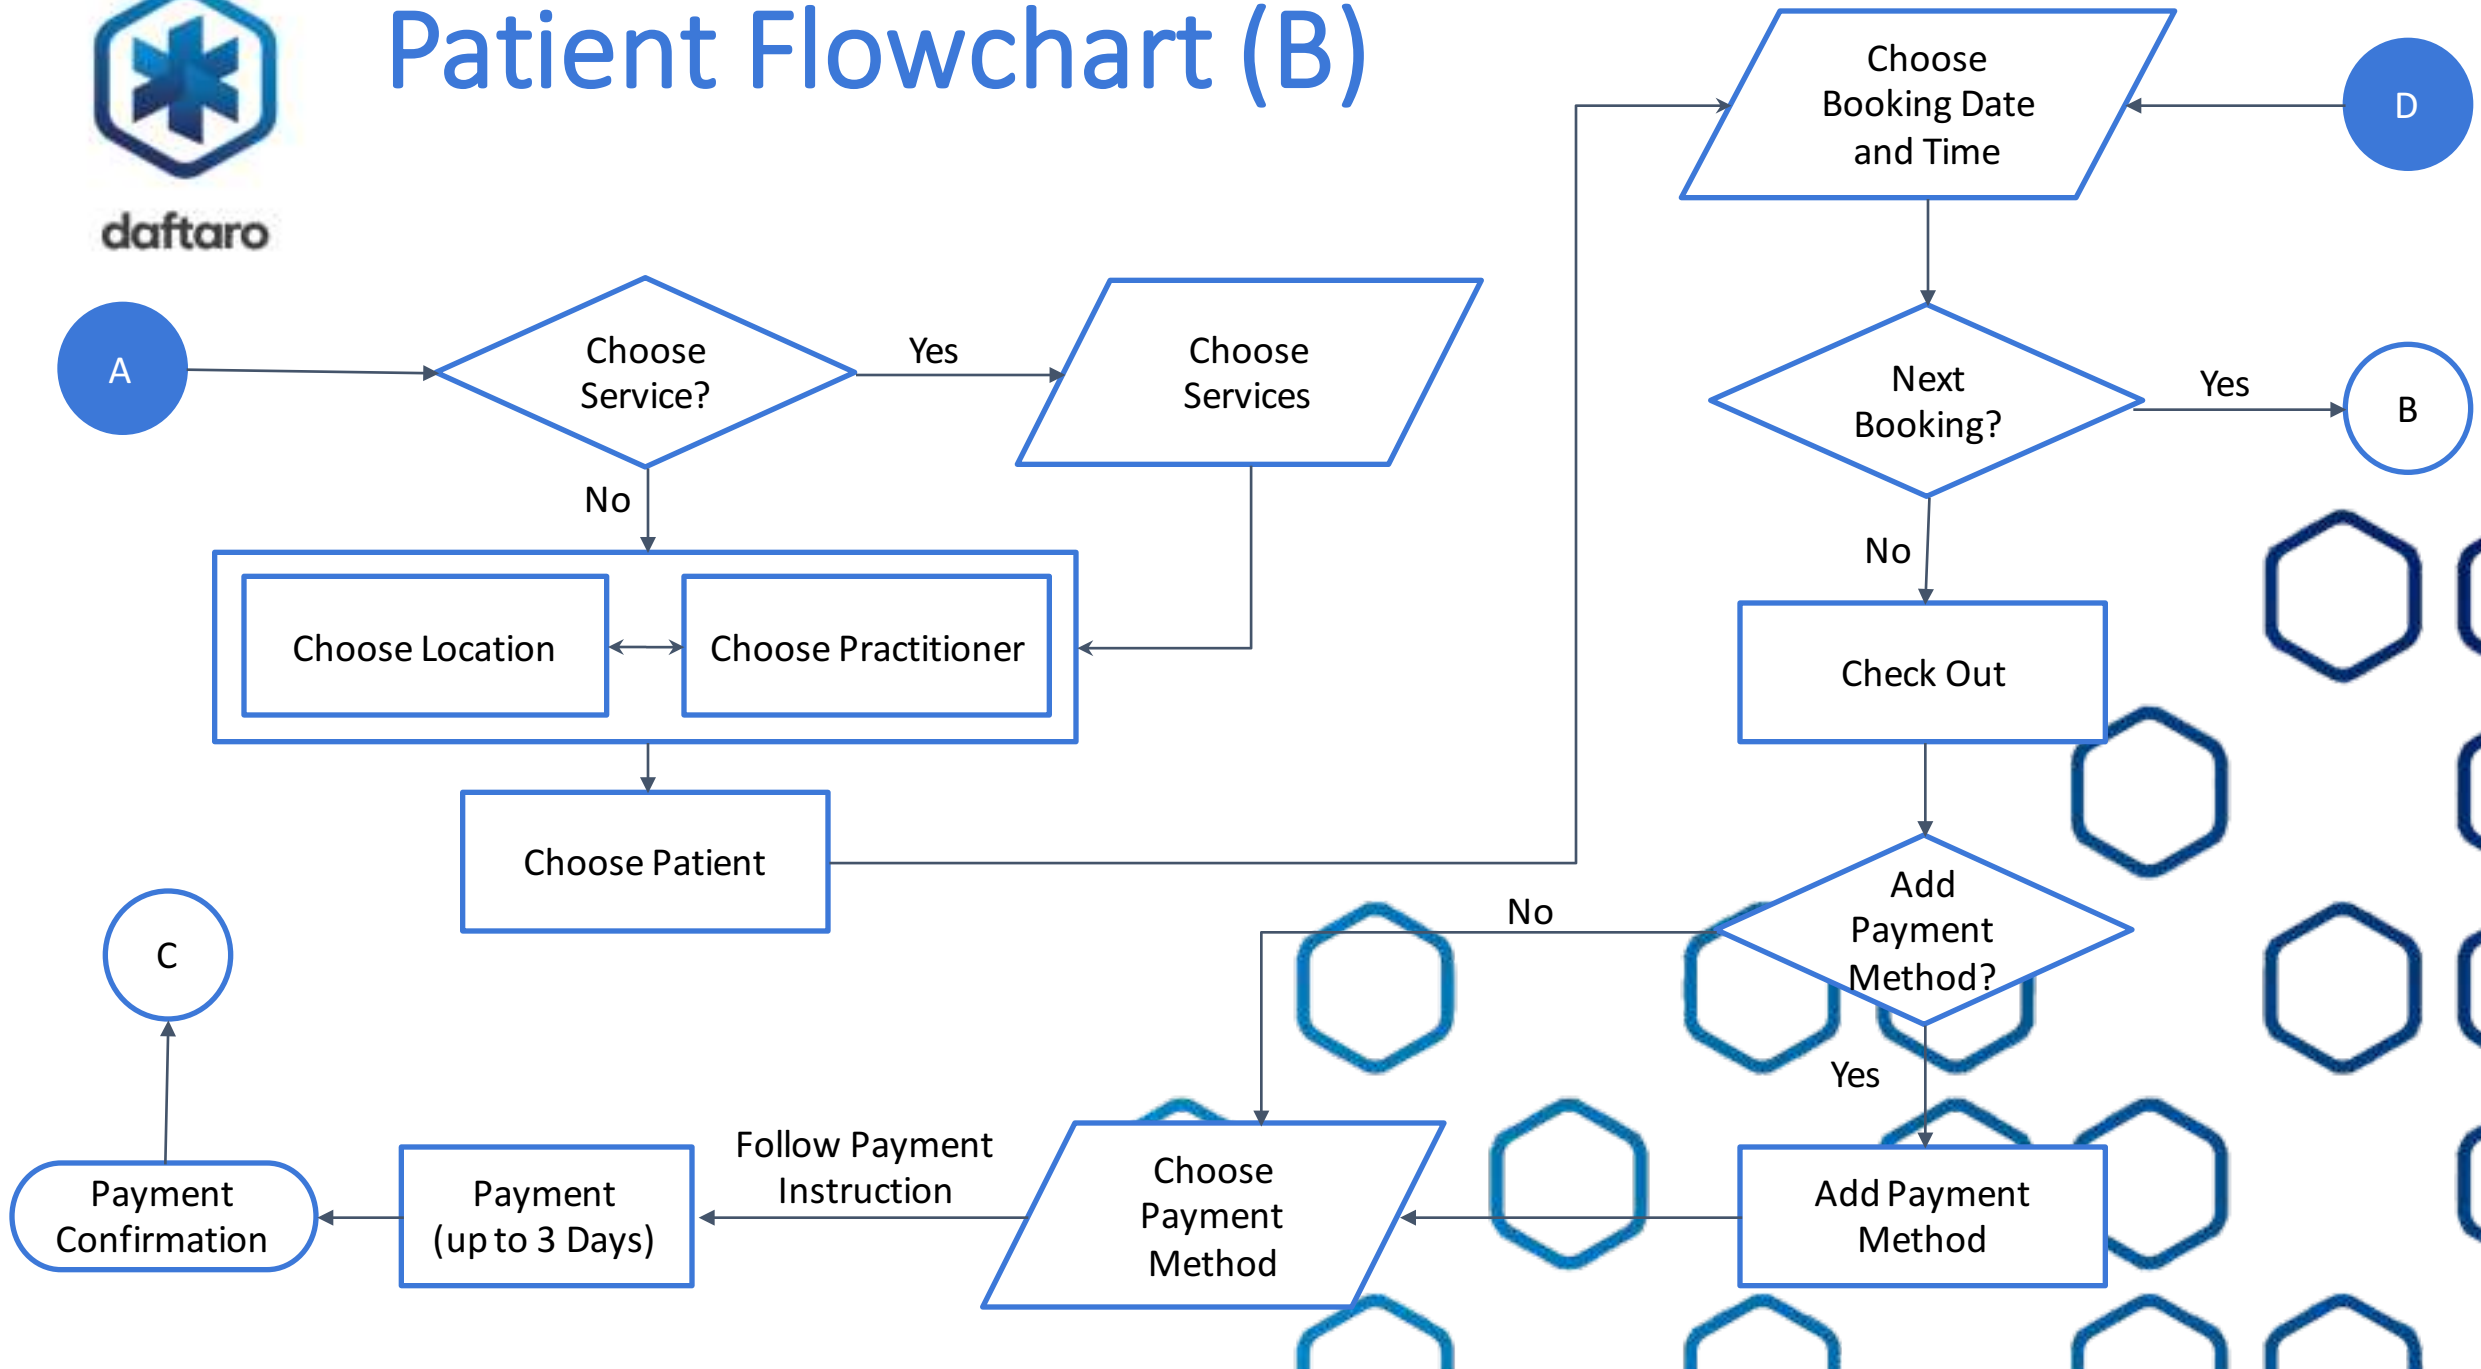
daftaro

Patient Flowchart (B)

A

Choose Service?

Yes

Choose Services

No

Choose Location

Choose Practitioner

Choose Patient

Choose Booking Date and Time

D

Next Booking?

Yes

B

No

Check Out

Add Payment Method?

No

Yes

Add Payment Method

Choose Payment Method

Follow Payment Instruction

Payment (up to 3 Days)

Payment Confirmation

C